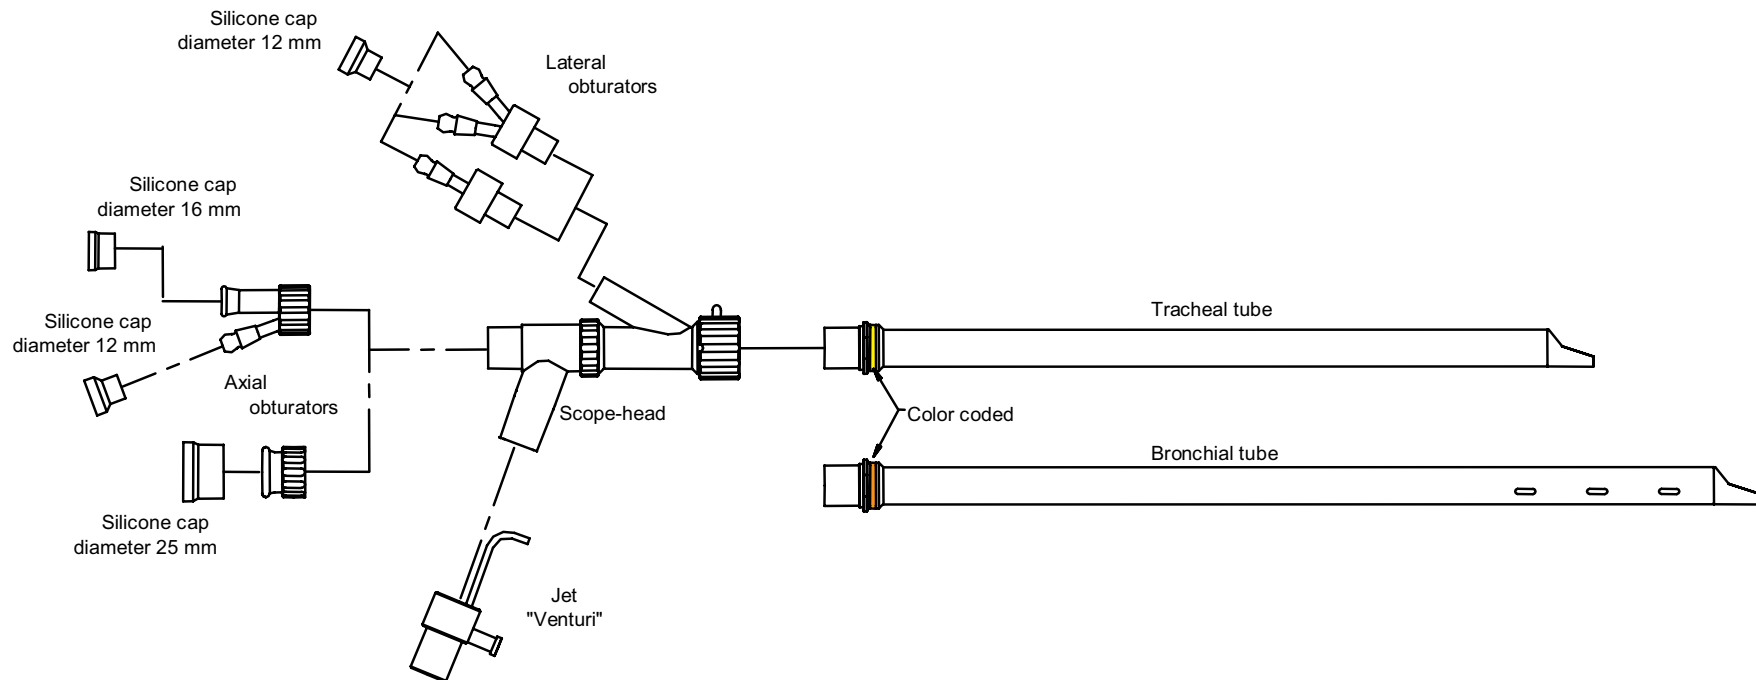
Silicone cap diameter 12 mm

Lateral obturators

Silicone cap diameter 16 mm

Silicone cap diameter 12 mm

Axial obturators

Silicone cap diameter 25 mm

Scope-head

Jet "Venturi"

Tracheal tube

Color coded

Bronchial tube